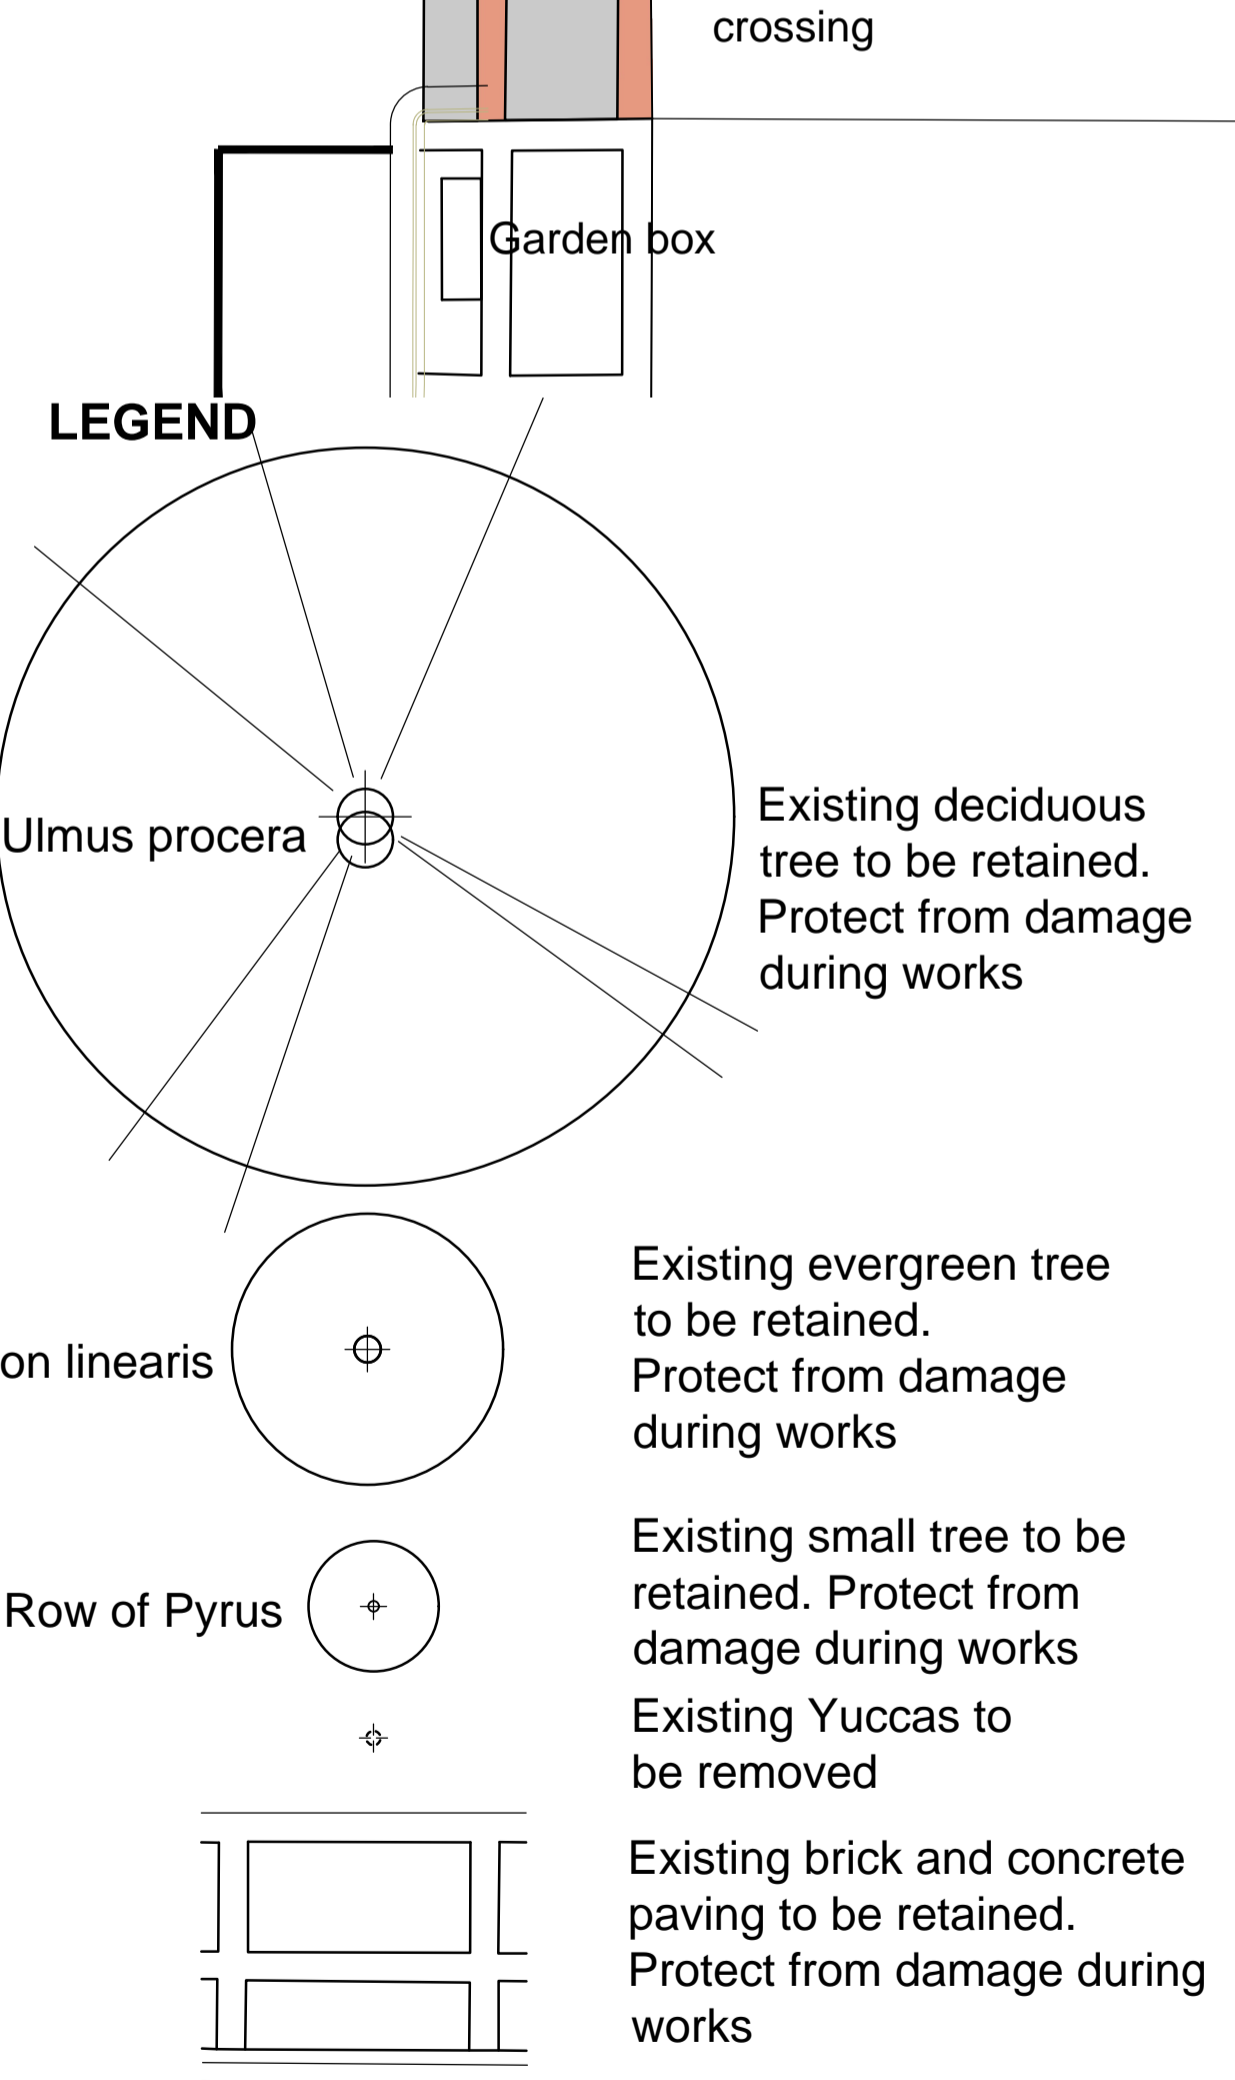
crossing

Garden box

LEGEND

Ulmus procera

Existing deciduous tree to be retained. Protect from damage during works

on linearis

Existing evergreen tree to be retained. Protect from damage during works

Row of Pyrus

Existing small tree to be retained. Protect from damage during works

Existing Yuccas to be removed

Existing brick and concrete paving to be retained. Protect from damage during works